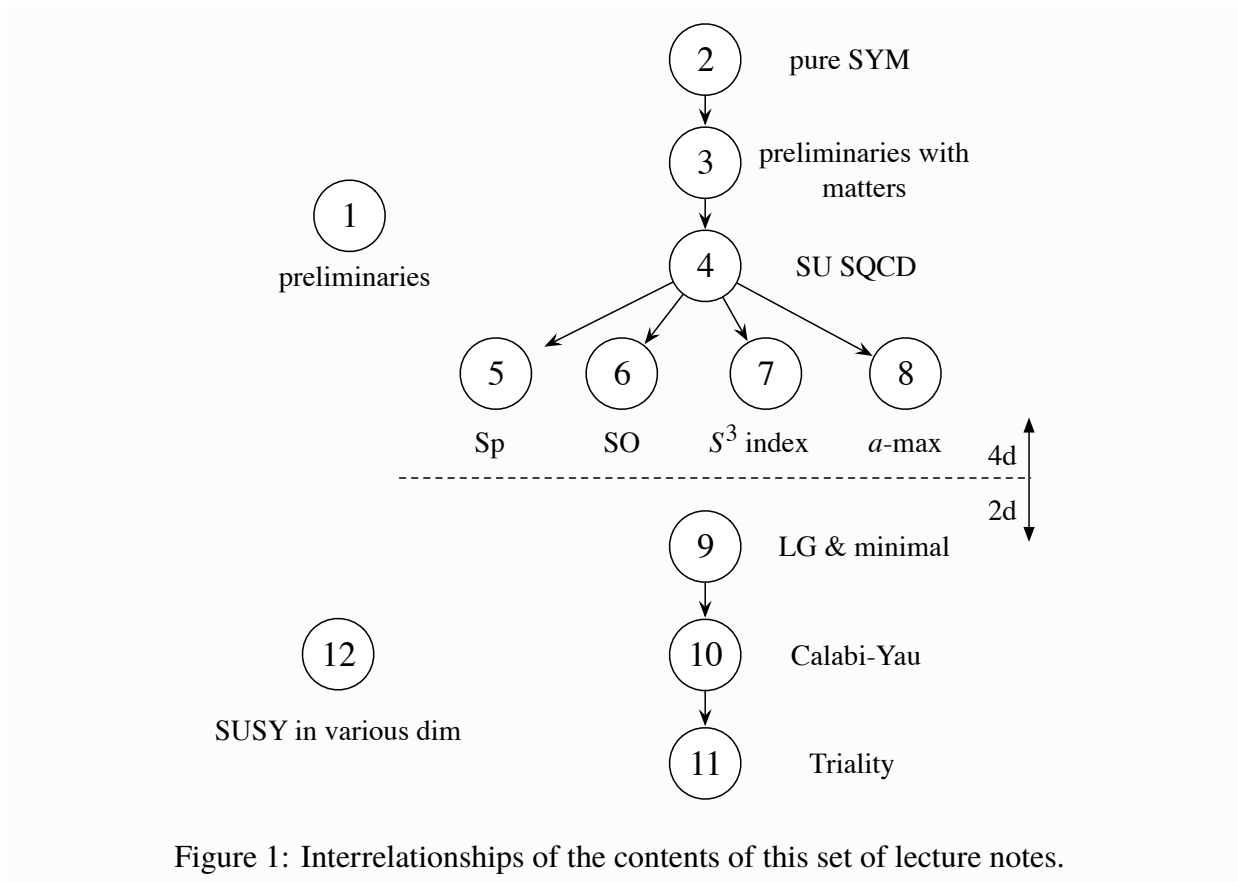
2 pure SYM

3 preliminaries with matters

1 preliminaries

4 SU SQCD

5 Sp

6 SO

7 $S^3$ index

8 $a$-max

4d

2d

9 LG & minimal

10 Calabi-Yau

12 SUSY in various dim

11 Triality

Figure 1: Interrelationships of the contents of this set of lecture notes.